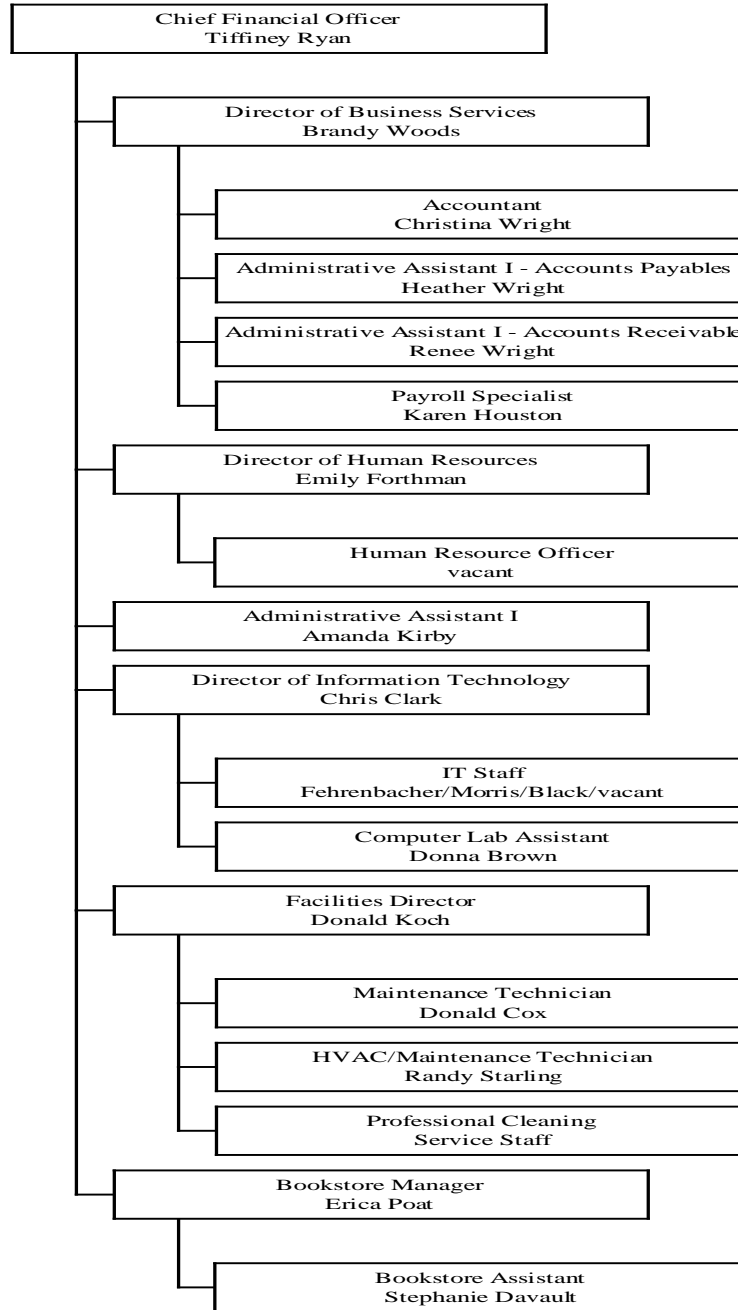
Chief Financial Officer
Tiffiney Ryan

Director of Business Services
Brandy Woods

Accountant
Christina Wright

Administrative Assistant I - Accounts Payables
Heather Wright

Administrative Assistant I - Accounts Receivable
Renee Wright

Payroll Specialist
Karen Houston

Director of Human Resources
Emily Forthman

Human Resource Officer
vacant

Administrative Assistant I
Amanda Kirby

Director of Information Technology
Chris Clark

IT Staff
Fehrenbacher/Morris/Black/vacant

Computer Lab Assistant
Donna Brown

Facilities Director
Donald Koch

Maintenance Technician
Donald Cox

HVAC/Maintenance Technician
Randy Starling

Professional Cleaning
Service Staff

Bookstore Manager
Erica Poat

Bookstore Assistant
Stephanie Davault